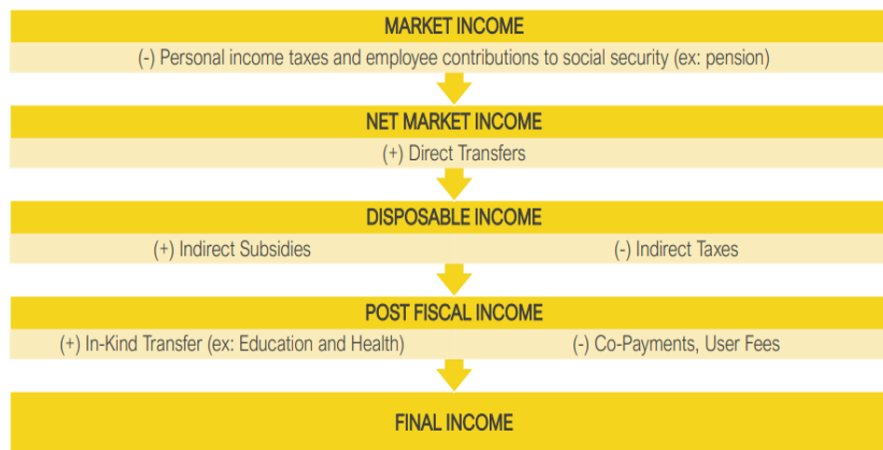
MARKET INCOME

(-) Personal income taxes and employee contributions to social security (ex: pension)

NET MARKET INCOME

(+) Direct Transfers

DISPOSABLE INCOME

(+) Indirect Subsidies

(-) Indirect Taxes

POST FISCAL INCOME

(+) In-Kind Transfer (ex: Education and Health)

(-) Co-Payments, User Fees

FINAL INCOME